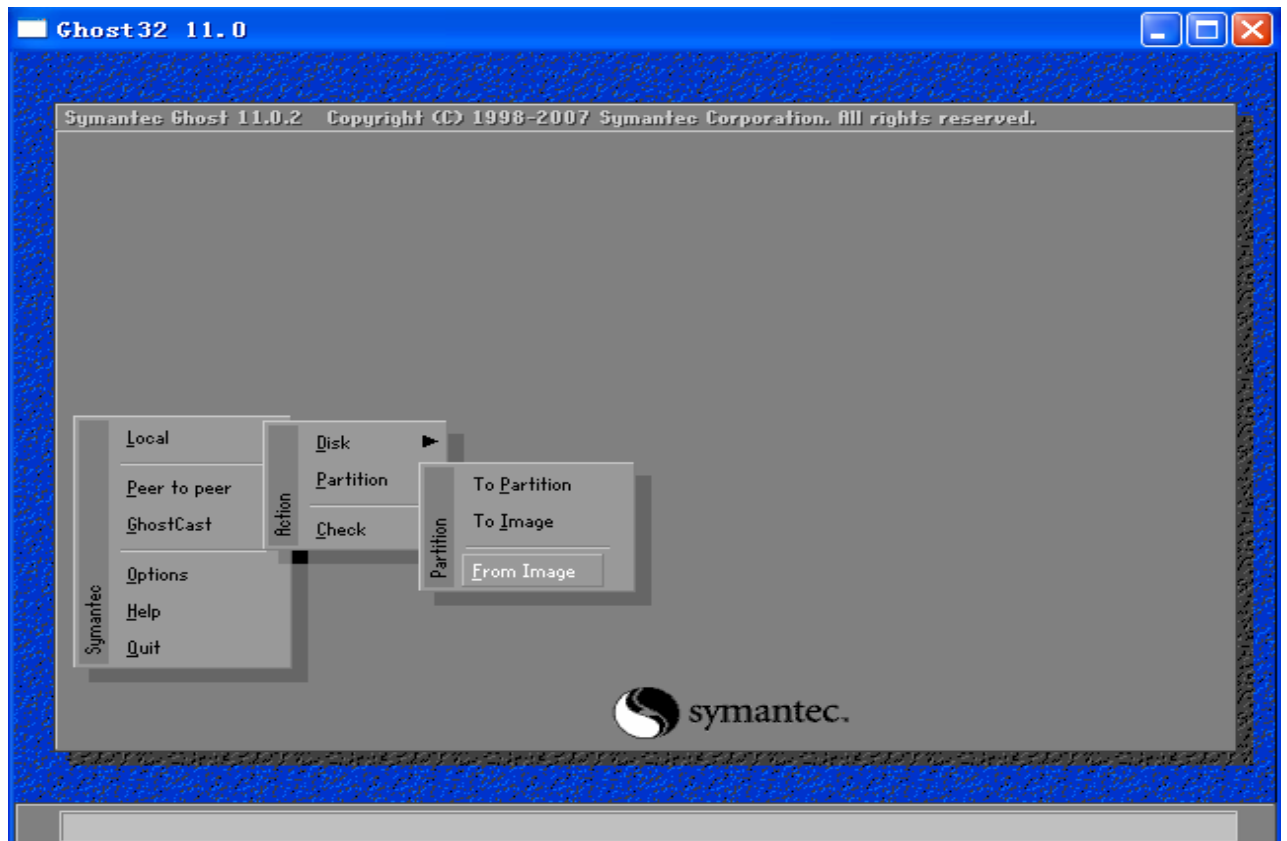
Ghost32 11.0

Symantec Ghost 11.0.2 Copyright (C) 1998-2007 Symantec Corporation. All rights reserved.

Symantec
Local
Peer to peer
GhostCast
Options
Help
Quit

Action
Disk
Partition
Check

Partition
To Partition
To Image
From Image

symantec.